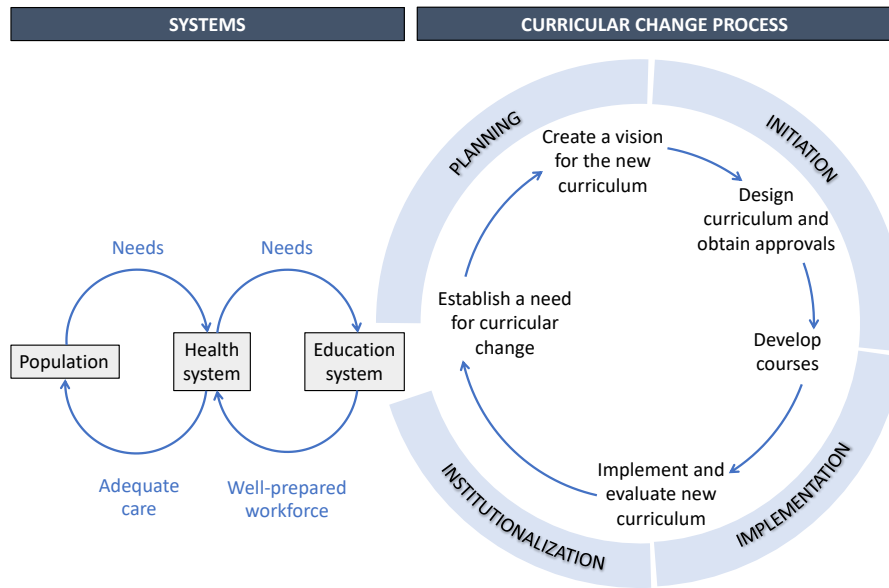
SYSTEMS

CURRICULAR CHANGE PROCESS

Needs

Needs

Population

Health system

Education system

Adequate care

Well-prepared workforce

PLANNING

INITIATION

IMPLEMENTATION

INSTITUTIONALIZATION

Create a vision for the new curriculum

Design curriculum and obtain approvals

Develop courses

Implement and evaluate new curriculum

Establish a need for curricular change